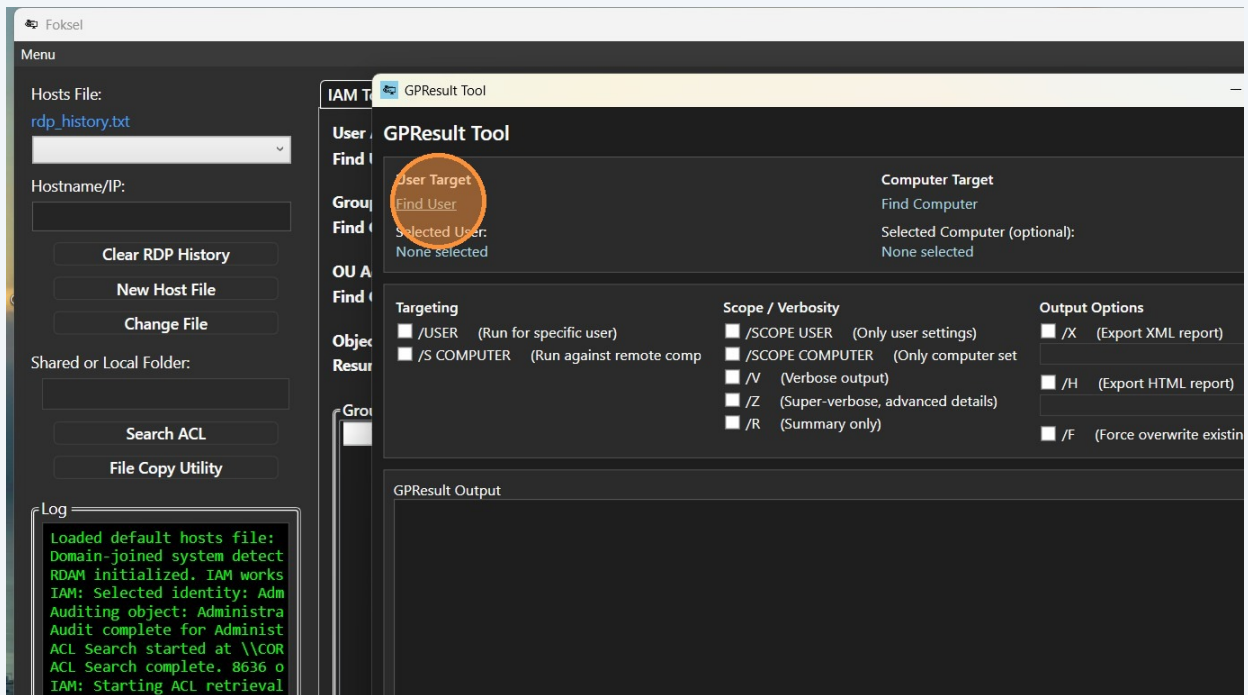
Foksel

Menu

Hosts File:
rdp_history.txt

Hostname/IP:

Clear RDP History
New Host File
Change File

Shared or Local Folder:

Search ACL
File Copy Utility

Log
Loaded default hosts file:
Domain-joined system detect
RDAM initialized. IAM works
IAM: Selected identity: Adm
Auditing object: Administra
Audit complete for Administ
ACL Search started at \\COR
ACL Search complete. 8636 o
IAM: Starting ACL retrieval

IAM T
User
Find
Grou
Find
OU A
Find
Objec
Resur
Grou

GPResult Tool

GPResult Tool

User Target
Find User
Selected User:
None selected

Computer Target
Find Computer
Selected Computer (optional):
None selected

Targeting
/USER (Run for specific user)
/S COMPUTER (Run against remote comp

Scope / Verbosity
/SCOPE USER (Only user settings)
/SCOPE COMPUTER (Only computer set
/V (Verbose output)
/Z (Super-verbose, advanced details)
/R (Summary only)

Output Options
/X (Export XML report)
/H (Export HTML report)
/F (Force overwrite existin

GPResult Output